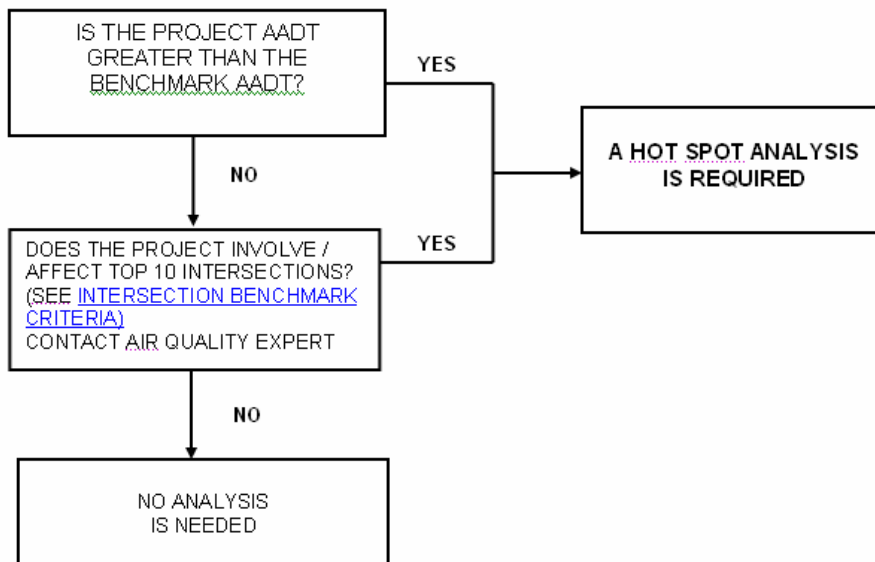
IS THE PROJECT AADT GREATER THAN THE BENCHMARK AADT?

YES

A HOT SPOT ANALYSIS IS REQUIRED

NO

DOES THE PROJECT INVOLVE / AFFECT TOP 10 INTERSECTIONS? (SEE INTERSECTION BENCHMARK CRITERIA) CONTACT AIR QUALITY EXPERT

YES

NO

NO ANALYSIS IS NEEDED